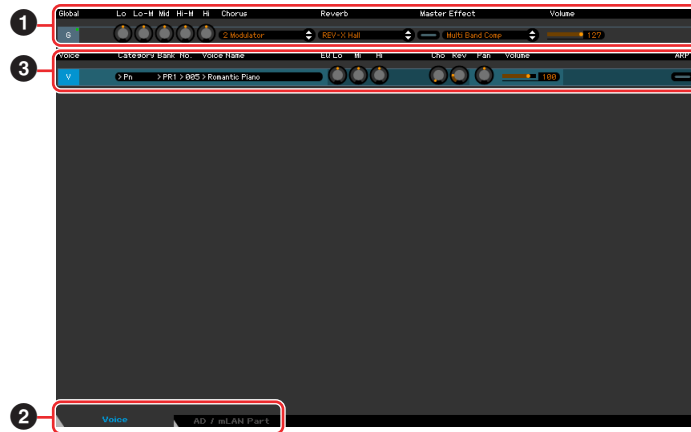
1

Global Lo Lo-M Mid Hi-M Hi Chorus Reverb Master Effect Volume

G 2 Modulator REV-X Hall Multi Band Comp 127

3

Voice Category Bank No. Voice Name EQ Lo Mi Hi Cho Rev Pan Volume ARP

V Pn PR1 005 Romantic Piano 100

2

Voice AD / mLAN Part